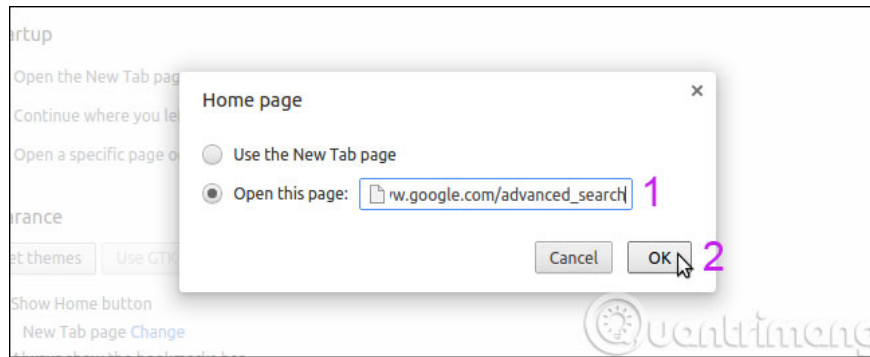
artup

Open the New Tab pag

Continue where you le

Open a specific page o

arance

et themes

Use GTK

Show Home button

New Tab page Change

Home page

×

Use the New Tab page

Open this page: rw.google.com/advanced_search

1

Cancel

OK

2

uantrimang